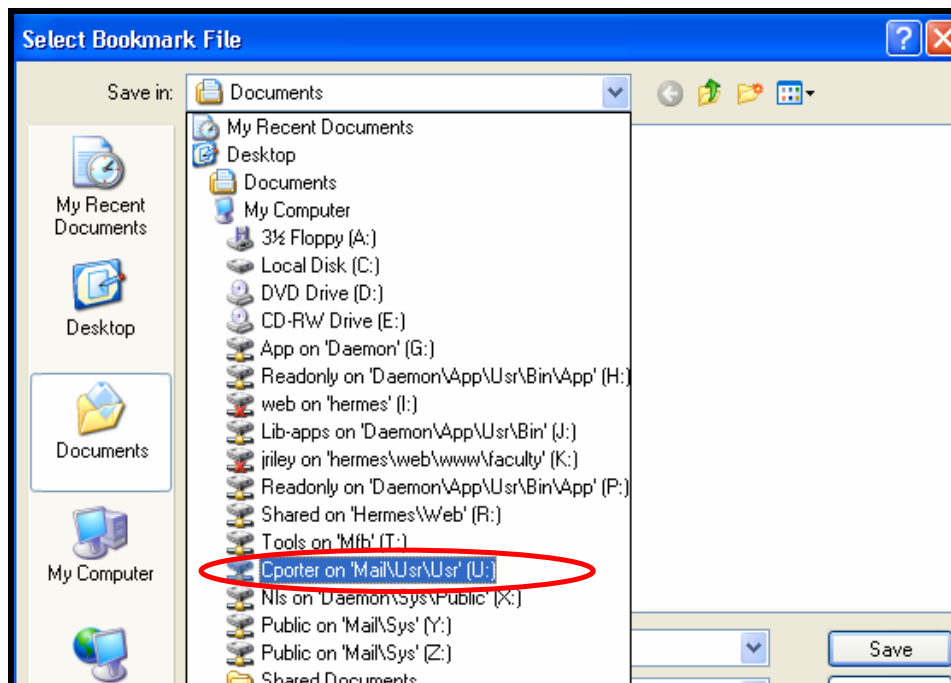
Select Bookmark File

Save in: Documents

My Recent Documents
Desktop
Documents
My Computer
3½ Floppy (A:)
Local Disk (C:)
DVD Drive (D:)
CD-RW Drive (E:)
App on 'Daemon' (G:)
Readonly on 'Daemon\App\Usr\Bin\App' (H:)
web on 'hermes' (I:)
Lib-apps on 'Daemon\App\Usr\Bin' (J:)
jriley on 'hermes\web\www\faculty' (K:)
Readonly on 'Daemon\App\Usr\Bin\App' (P:)
Shared on 'Hermes\Web' (R:)
Tools on 'Mfb' (T:)
Cporter on 'Mail\Usr\Usr' (U:)
Nls on 'Daemon\Sys\Public' (X:)
Public on 'Mail\Sys' (Y:)
Public on 'Mail\Sys' (Z:)
Shared Documents

My Recent Documents
Desktop
Documents
My Computer

Save